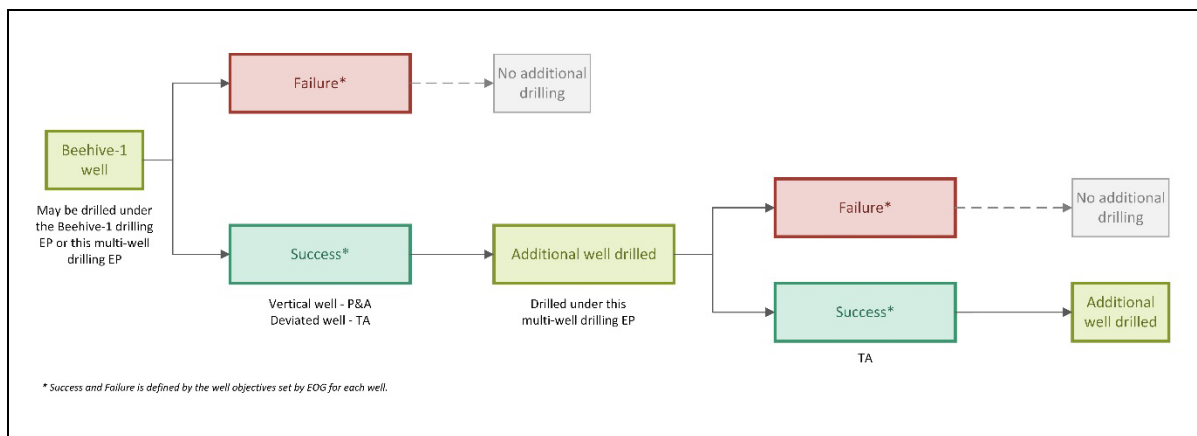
Beehive-1 well

May be drilled under the Beehive-1 drilling EP or this multi-well drilling EP

Failure*

No additional drilling

Success*

Vertical well - P&A
Deviated well - TA

Additional well drilled

Drilled under this multi-well drilling EP

Failure*

No additional drilling

Success*

TA

Additional well drilled

* Success and Failure is defined by the well objectives set by EOG for each well.